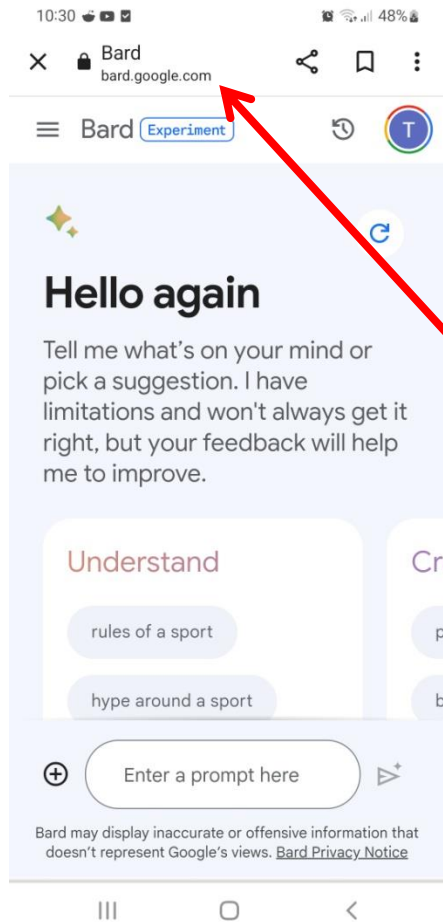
10:30 48%

Bard
bard.google.com

Bard Experiment

T

Hello again

Tell me what's on your mind or pick a suggestion. I have limitations and won't always get it right, but your feedback will help me to improve.

Understand

rules of a sport

hype around a sport

Cr

p

b

Enter a prompt here

Bard may display inaccurate or offensive information that doesn't represent Google's views. Bard Privacy Notice